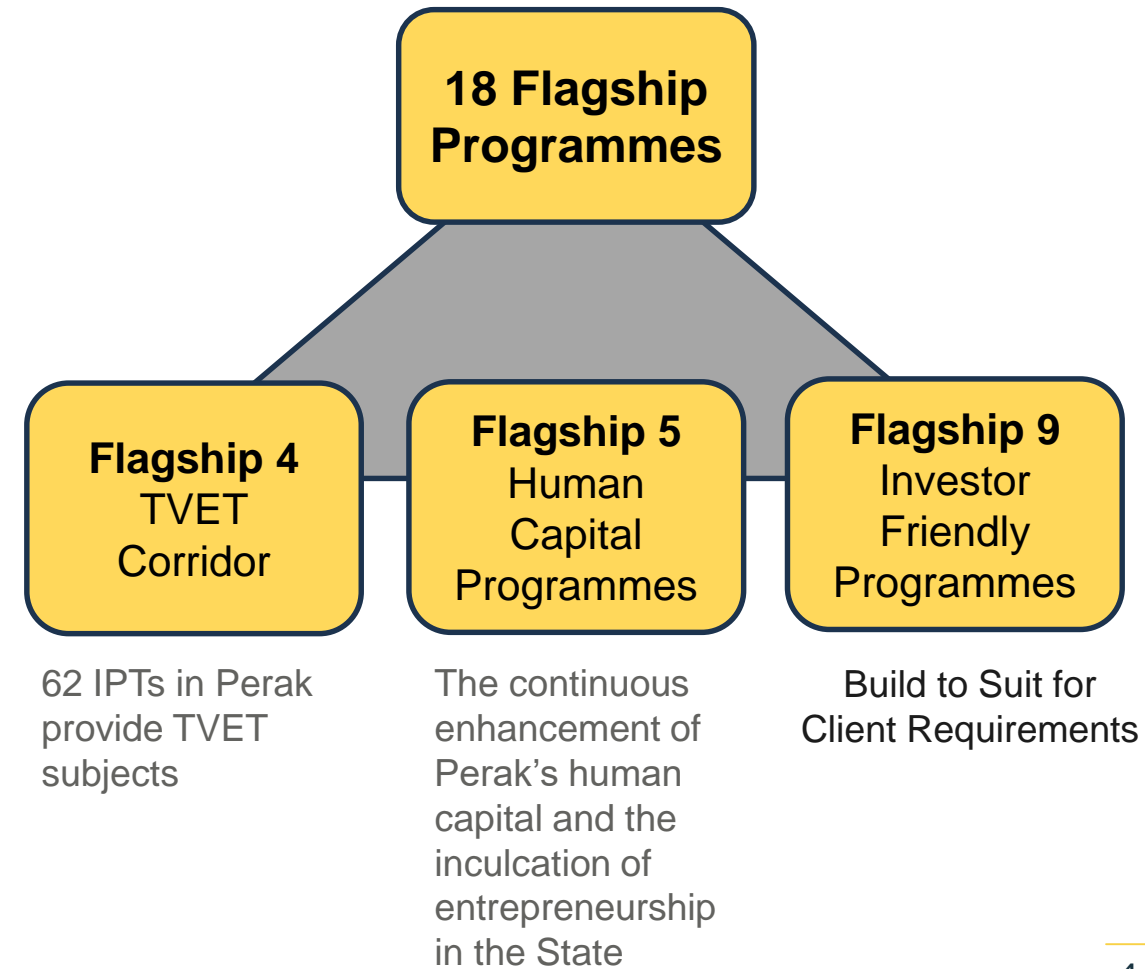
18 Flagship Programmes

Flagship 4
TVET Corridor

Flagship 5
Human Capital Programmes

Flagship 9
Investor Friendly Programmes

62 IPTs in Perak provide TVET subjects

The continuous enhancement of Perak's human capital and the inculcation of entrepreneurship in the State

Build to Suit for Client Requirements

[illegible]